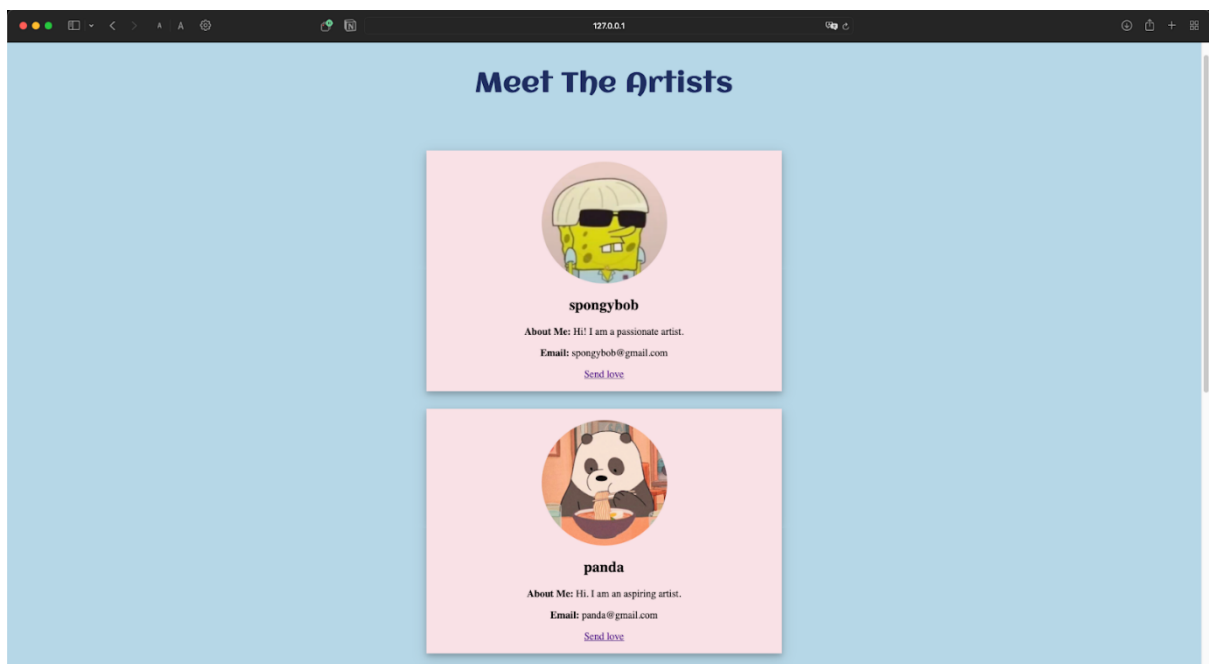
A A

127.0.0.1

Meet The Artists

spongybob

**About Me:** Hi! I am a passionate artist.

**Email:** spongybob@gmail.com

Send love

panda

**About Me:** Hi. I am an aspiring artist.

**Email:** panda@gmail.com

Send love